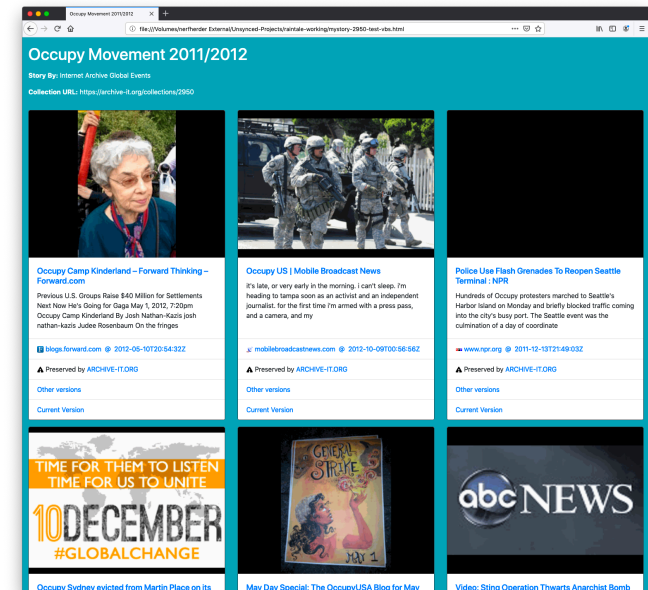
Occupy Movement 2011/2012

file:///Volumes/nerfherder External/Unsynced-Projects/raintale-working/mystery-2950-test-vbx.html

Occupy Movement 2011/2012

Story By: Internet Archive Global Events

Collection URL: https://archive-it.org/collections/2950

Occupy Camp Kinderland – Forward Thinking – Forward.com

Previous U.S. Groups Raise $40 Million for Settlements Next Now He's Going for Gaga May 1, 2012, 7:20pm Occupy Camp Kinderland By Josh Nathan-Kazis josh nathan-kazis Judee Rosenbaum On the fringes

blogs.forward.com @ 2012-05-10T20:54:32Z

Preserved by ARCHIVE-IT.ORG

Other versions

Current Version

Occupy US | Mobile Broadcast News

it's late, or very early in the morning. i can't sleep. i'm heading to tampa soon as an activist and an independent journalist. for the first time i'm armed with a press pass, and a camera, and my

mobilebroadcastnews.com @ 2012-10-09T00:56:56Z

Preserved by ARCHIVE-IT.ORG

Other versions

Current Version

Police Use Flash Grenades To Reopen Seattle Terminal : NPR

Hundreds of Occupy protesters marched to Seattle's Harbor Island on Monday and briefly blocked traffic coming into the city's busy port. The Seattle event was the culmination of a day of coordinate

www.npr.org @ 2011-12-13T21:49:03Z

Preserved by ARCHIVE-IT.ORG

Other versions

Current Version

TIME FOR THEM TO LISTEN
TIME FOR US TO UNITE
10DECEMBER
#GLOBALCHANGE

GENERAL STRIKE
MAY 1

abc NEWS

Occupy Sydney evicted from Martin Place on its

May Day Special: The OccupyUSA Blog for May

Video: Sting Operation Thwarts Anarchist Bomb